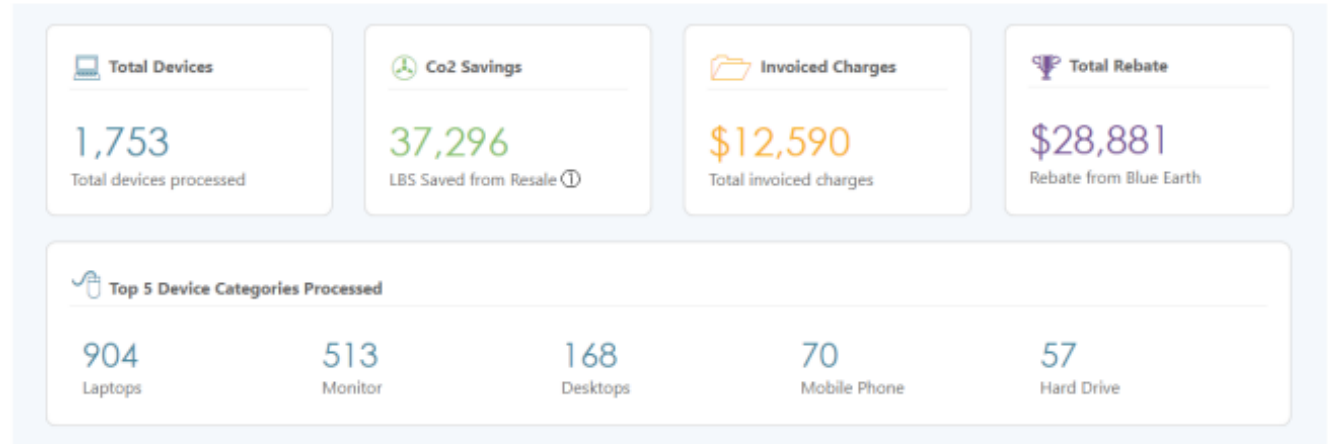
Total Devices

1,753

Total devices processed

Co2 Savings

37,296

LBS Saved from Resale

Invoiced Charges

$12,590

Total invoiced charges

Total Rebate

$28,881

Rebate from Blue Earth

Top 5 Device Categories Processed

904

Laptops

513

Monitor

168

Desktops

70

Mobile Phone

57

Hard Drive